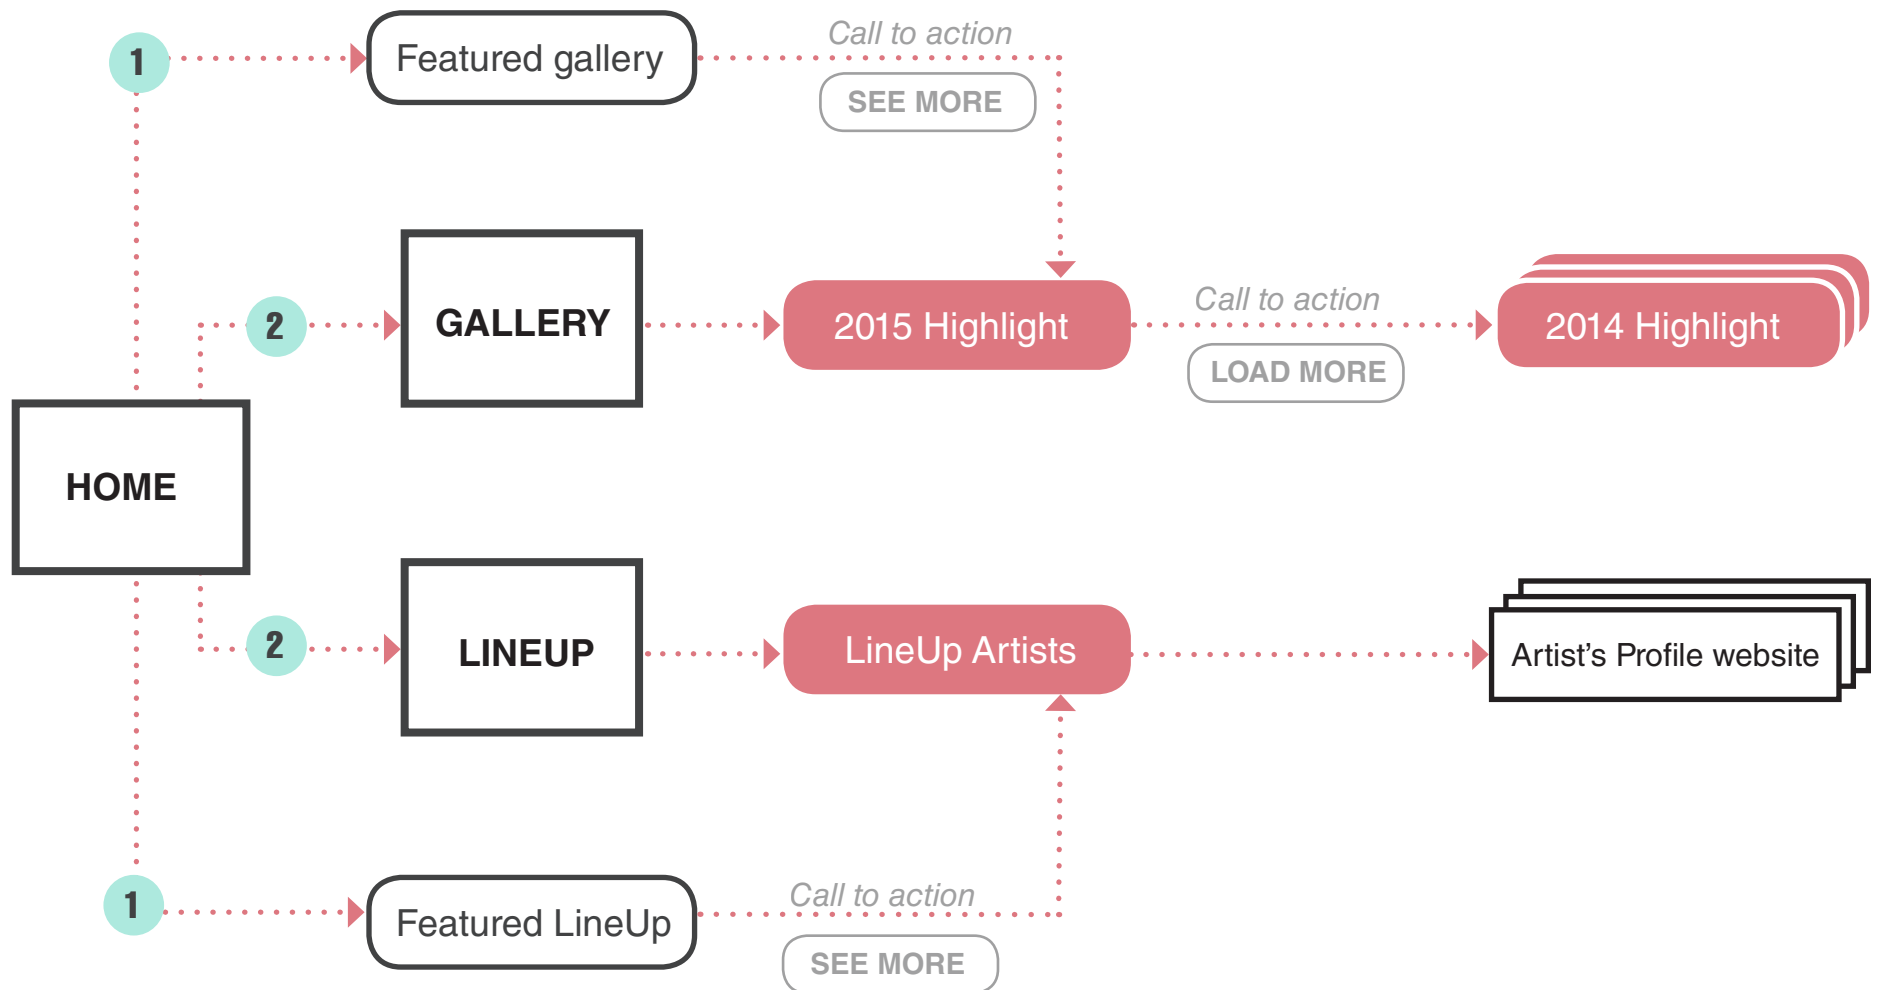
1

Featured gallery

Call to action

SEE MORE

2

GALLERY

2015 Highlight

Call to action

LOAD MORE

2014 Highlight

HOME

2

LINEUP

LineUp Artists

Artist’s Profile website

1

Featured LineUp

Call to action

SEE MORE